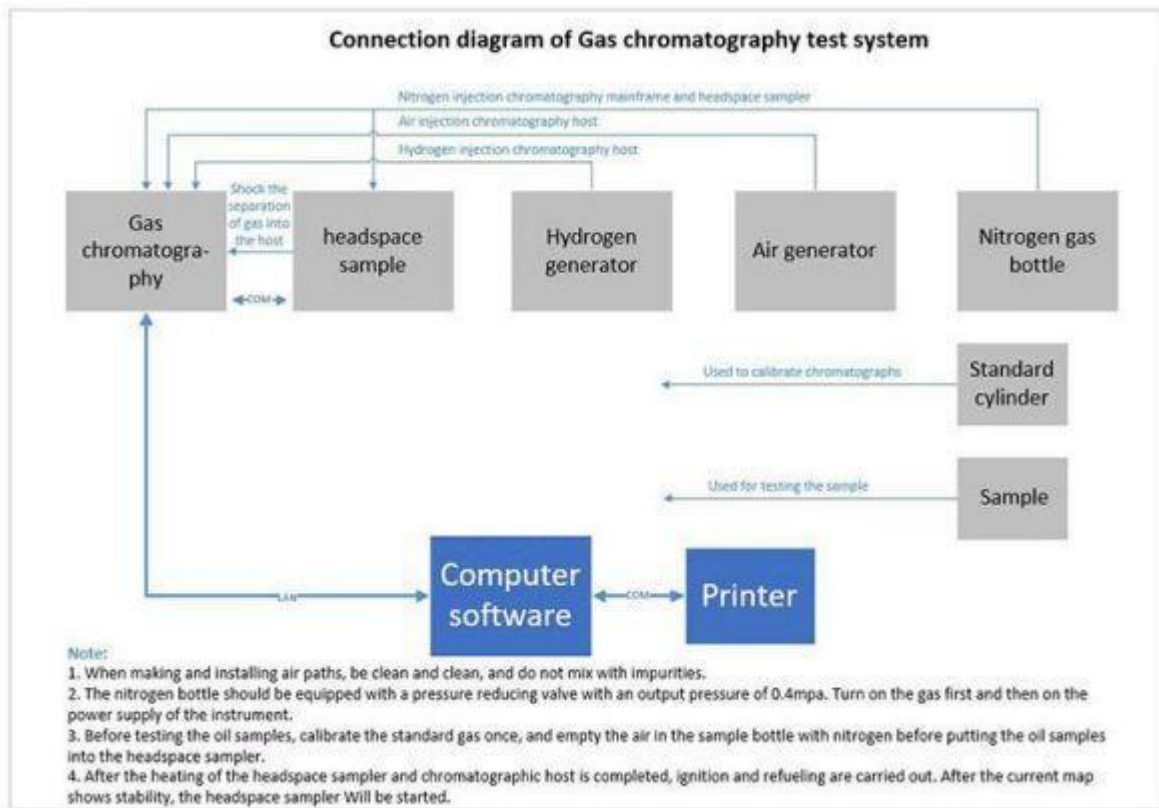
Connection diagram of Gas chromatography test system

Nitrogen injection chromatography mainframe and headspace sampler

Air injection chromatography host

Hydrogen injection chromatography host

Gas chromatography

Shock the separation of gas into the host

COM

headspace sample

Hydrogen generator

Air generator

Nitrogen gas bottle

Used to calibrate chromatographs

Standard cylinder

Used for testing the sample

Sample

LAN

Computer software

COM

Printer

Note:
1. When making and installing air paths, be clean and clean, and do not mix with impurities.
2. The nitrogen bottle should be equipped with a pressure reducing valve with an output pressure of 0.4mpa. Turn on the gas first and then on the power supply of the instrument.
3. Before testing the oil samples, calibrate the standard gas once, and empty the air in the sample bottle with nitrogen before putting the oil samples into the headspace sampler.
4. After the heating of the headspace sampler and chromatographic host is completed, ignition and refueling are carried out. After the current map shows stability, the headspace sampler Will be started.